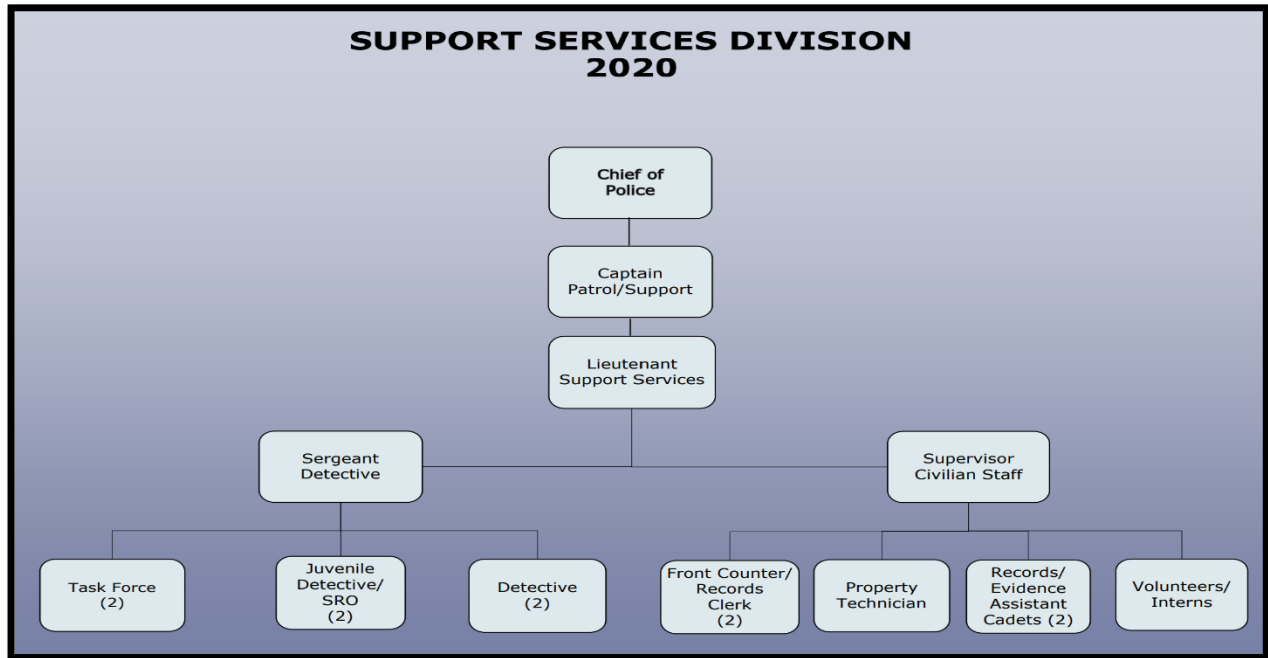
SUPPORT SERVICES DIVISION
2020

Chief of Police

Captain Patrol/Support

Lieutenant Support Services

Sergeant Detective

Supervisor Civilian Staff

Task Force (2)

Juvenile Detective/ SRO (2)

Detective (2)

Front Counter/ Records Clerk (2)

Property Technician

Records/ Evidence Assistant Cadets (2)

Volunteers/ Interns